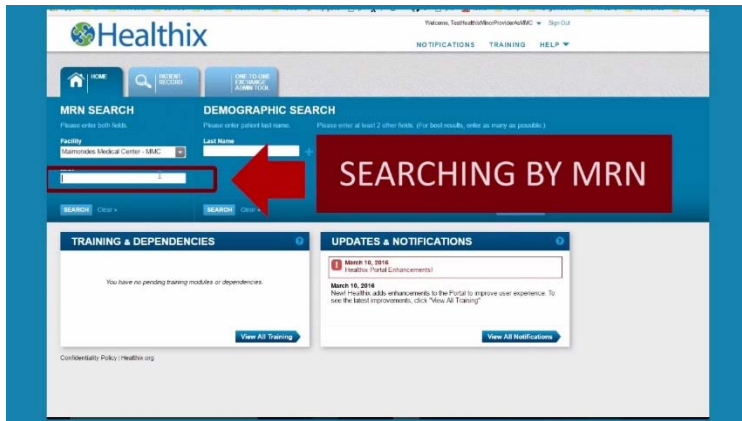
Healthix

Welcome, TestHealthixMmcProviderAtMMC Sign Out

NOTIFICATIONS TRAINING HELP

HOME

PATIENT RECORD

ONE TO ONE EXCHANGE ADMIN TOOL

MRN SEARCH

Please enter both fields.

Facility

Maimonides Medical Center - MMC

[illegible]

SEARCH Clear »

DEMOGRAPHIC SEARCH

Please enter patient last name.

Last Name

Please enter at least 2 other fields. (For best results, enter as many as possible.)

SEARCH Clear »

SEARCHING BY MRN

TRAINING & DEPENDENCIES

You have no pending training modules or dependencies.

View All Training

UPDATES & NOTIFICATIONS

March 10, 2016
Healthix Portal Enhancements!

March 10, 2016
New! Healthix adds enhancements to the Portal to improve user experience. To see the latest improvements, click "View All Training"

View All Notifications

Confidentiality Policy | Healthix.org